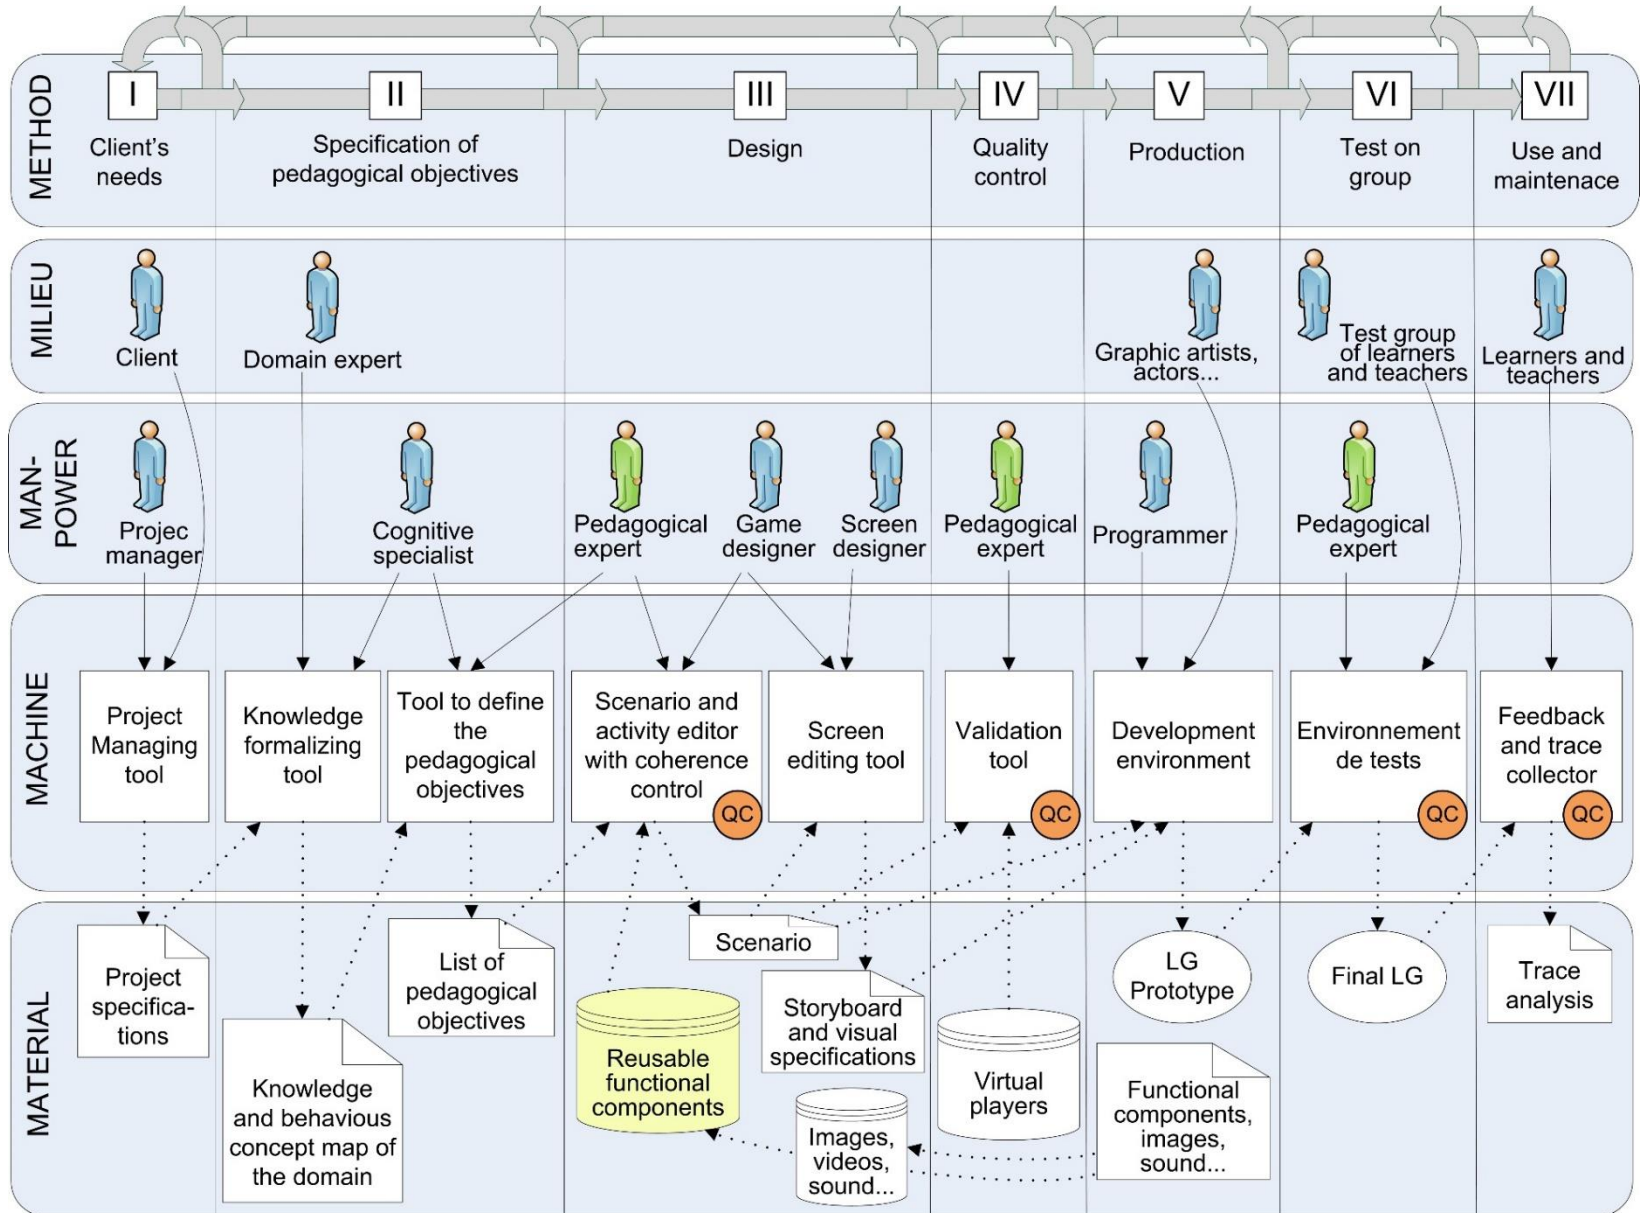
METHOD

I
Client's needs

II
Specification of pedagogical objectives

III
Design

IV
Quality control

V
Production

VI
Test on group

VII
Use and maintenance

MILIEU

Client

Domain expert

Graphic artists, actors...

Test group of learners and teachers

Learners and teachers

MAN-POWER

Projec manager

Cognitive specialist

Pedagogical expert

Game designer

Screen designer

Pedagogical expert

Programmer

Pedagogical expert

MACHINE

Project Managing tool

Knowledge formalizing tool

Tool to define the pedagogical objectives

Scenario and activity editor with coherence control

QC

Screen editing tool

Validation tool

QC

Development environment

Environnement de tests

QC

Feedback and trace collector

QC

MATERIAL

Project specifications

Knowledge and behavious concept map of the domain

List of pedagogical objectives

Scenario

Reusable functional components

Storyboard and visual specifications

Images, videos, sound...

Virtual players

LG Prototype

Functional components, images, sound...

Final LG

Trace analysis